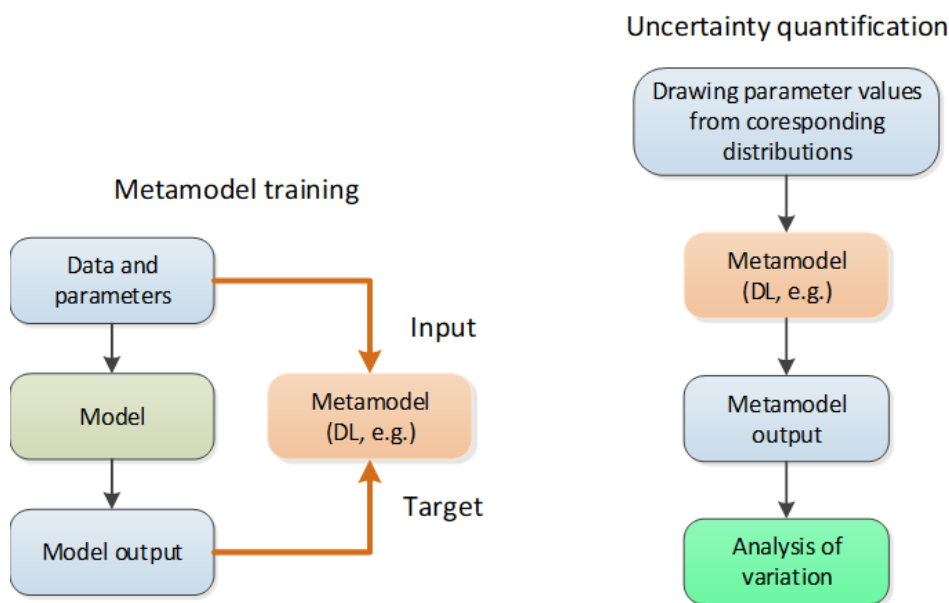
Metamodel training

Data and parameters

Model

Model output

Input

Metamodel (DL, e.g.)

Target

Uncertainty quantification

Drawing parameter values from coresponding distributions

Metamodel (DL, e.g.)

Metamodel output

Analysis of variation